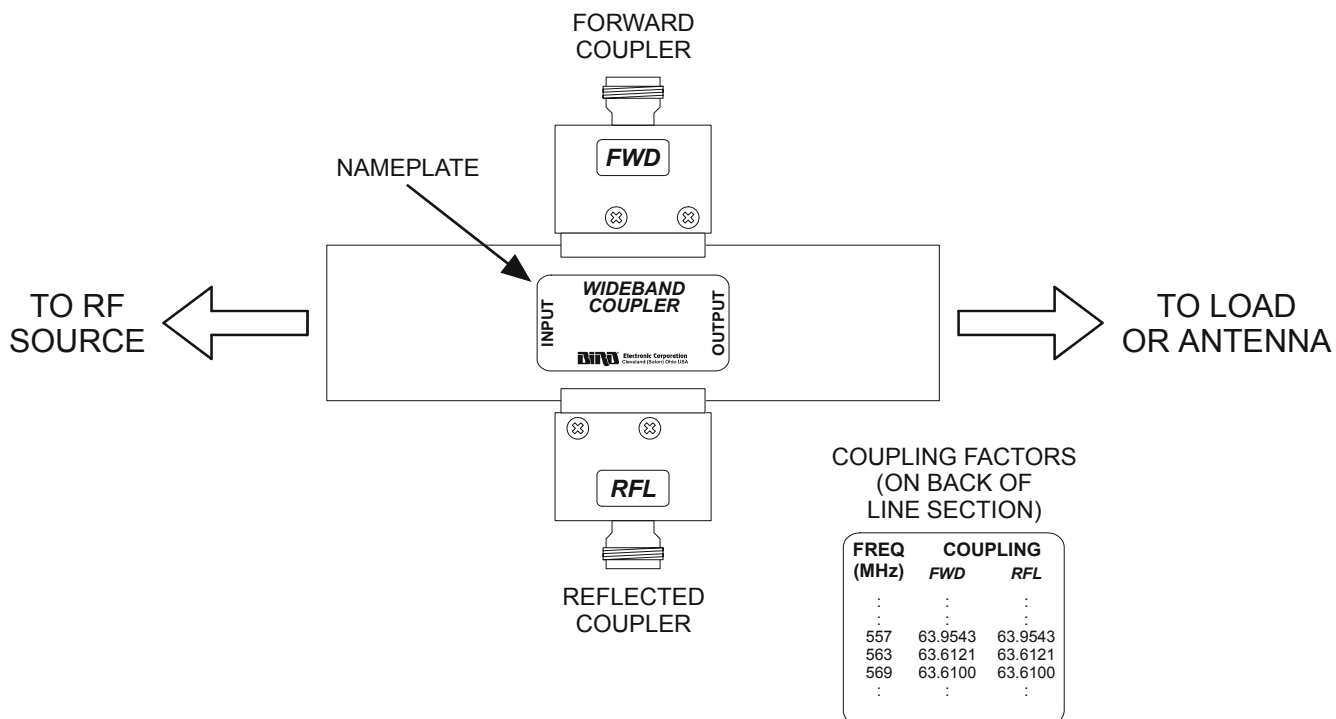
FORWARD COUPLER

FWD

NAMEPLATE

TO RF SOURCE

INPUT

WIDEBAND COUPLER

OUTPUT

BIRD Electronic Corporation Cleveland (Solon) Ohio USA

TO LOAD OR ANTENNA

RFL

REFLECTED COUPLER

COUPLING FACTORS (ON BACK OF LINE SECTION)

| FREQ (MHz) | COUPLING FWD | RFL |
|---|---|---|
| : | : | : |
| : | : | : |
| 557 | 63.9543 | 63.9543 |
| 563 | 63.6121 | 63.6121 |
| 569 | 63.6100 | 63.6100 |
| : | : | : |